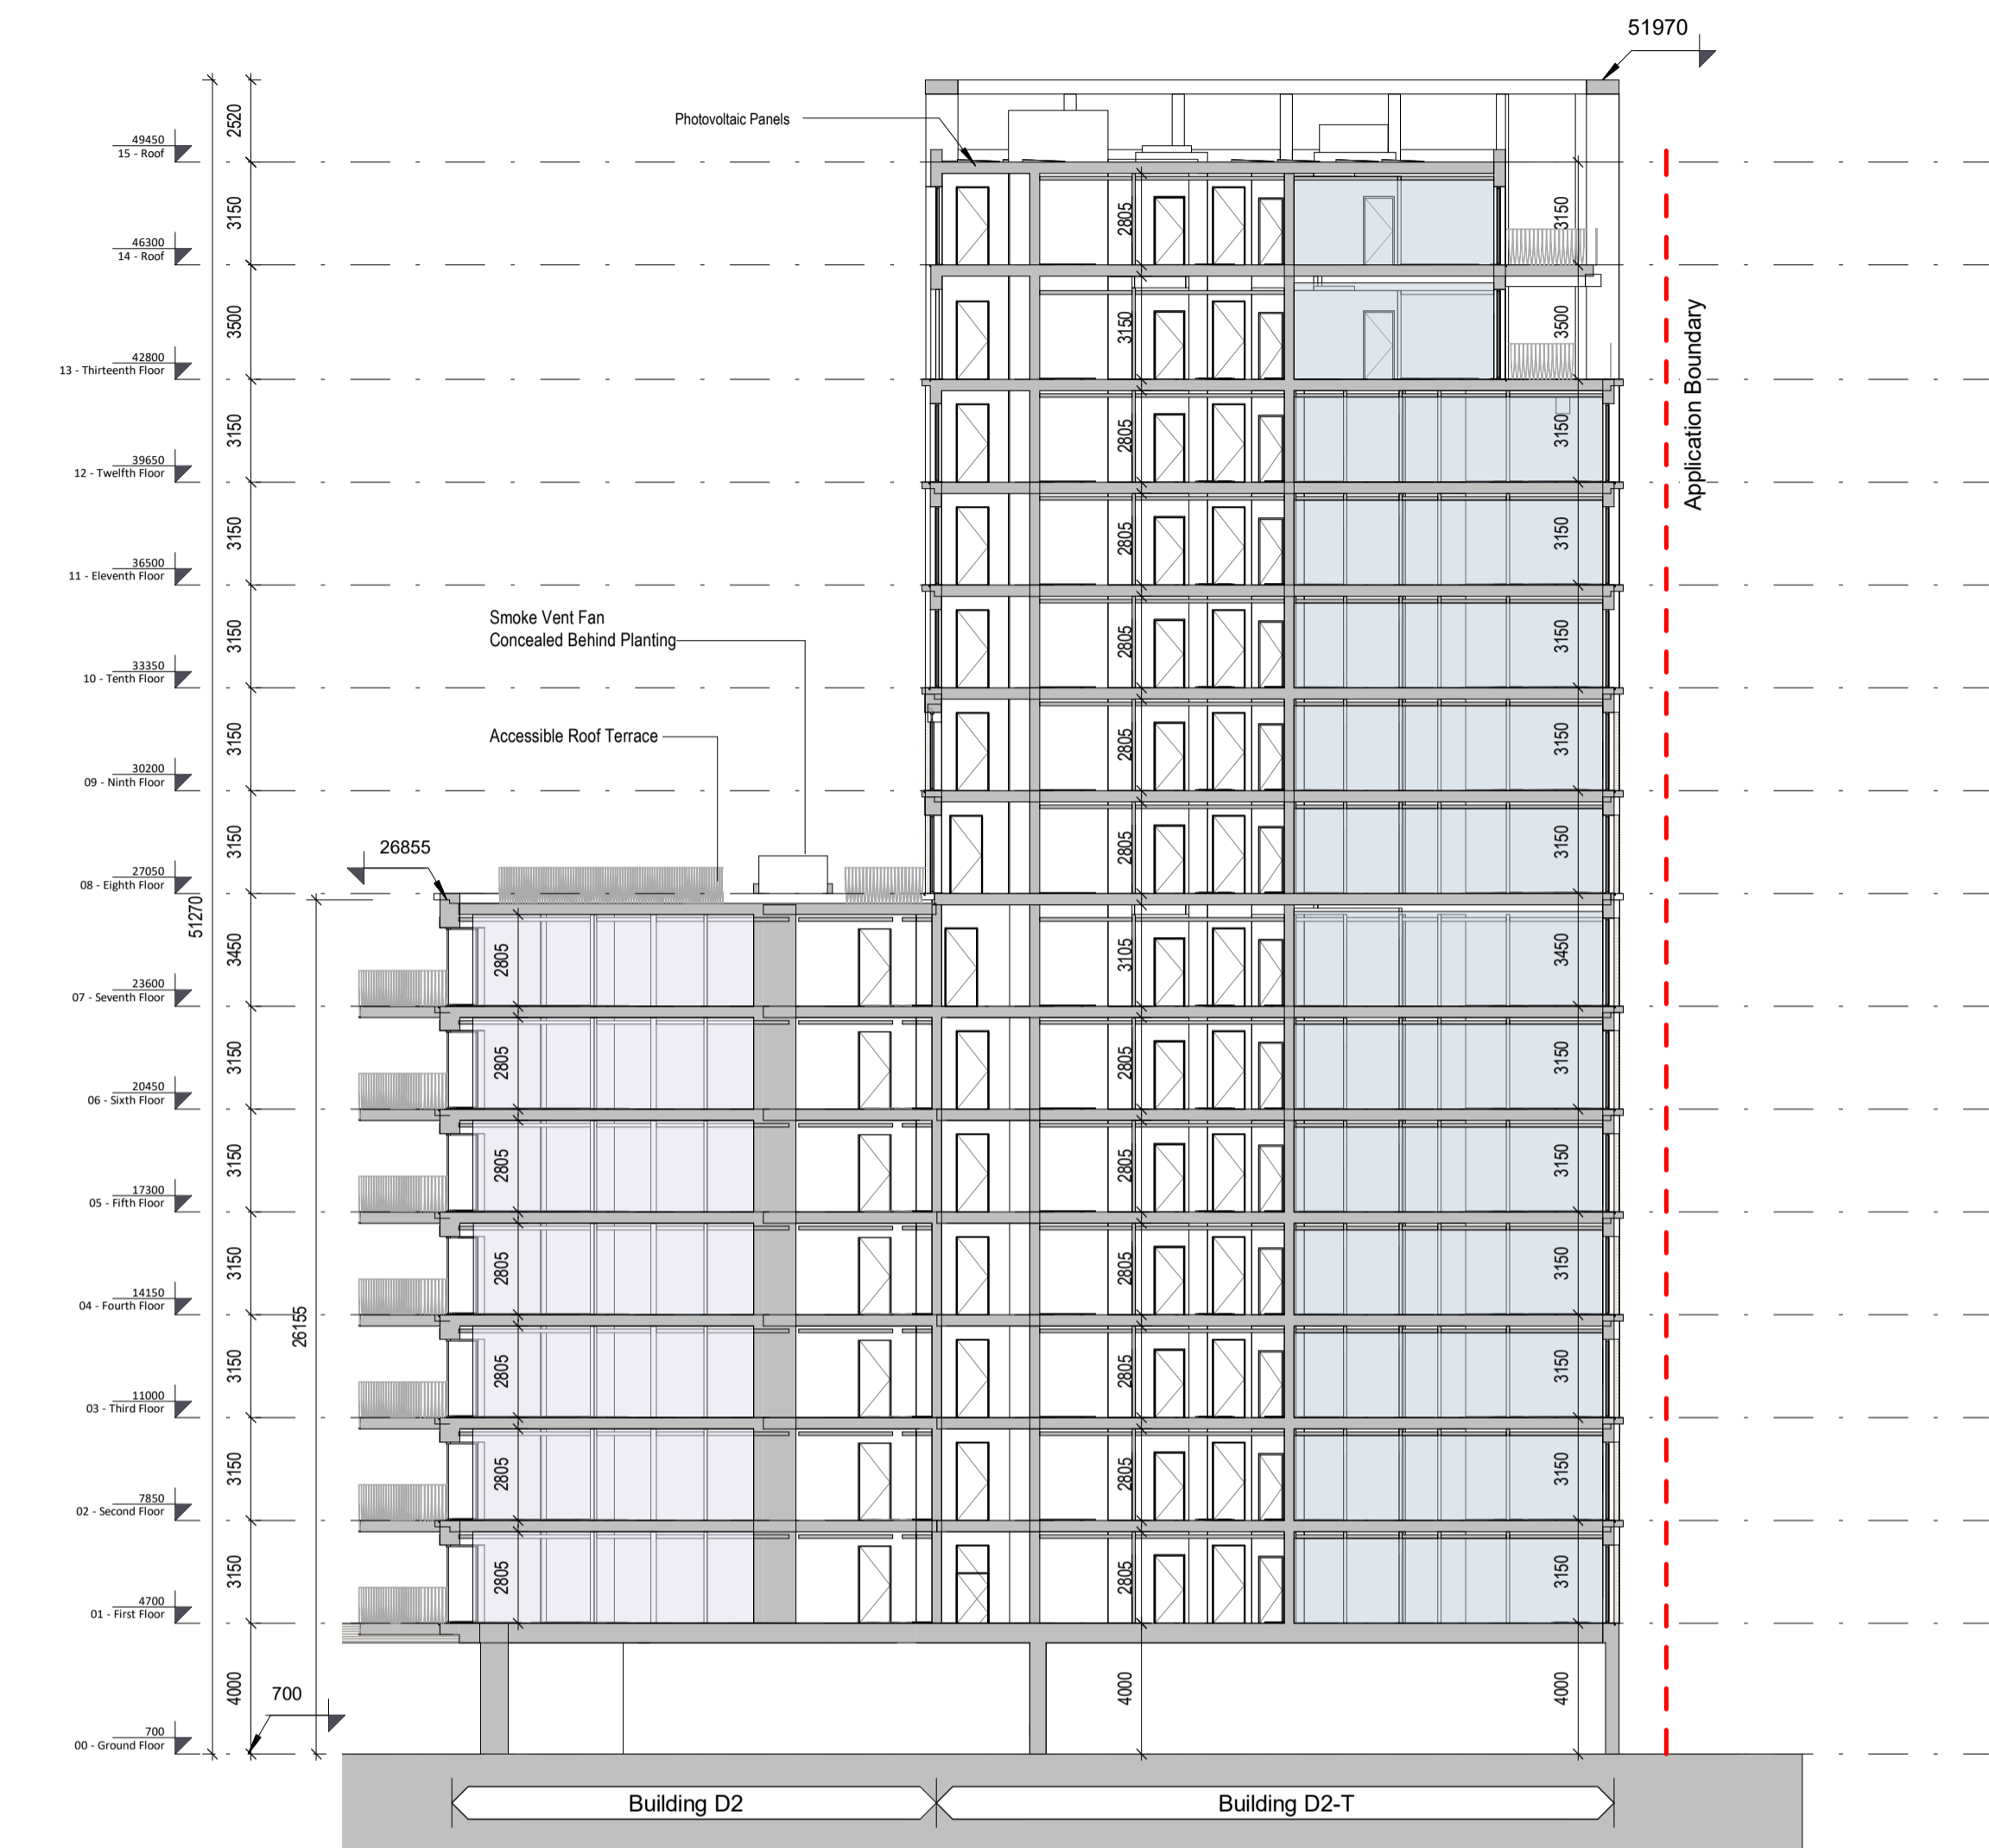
51970

Photovoltaic Panels

49450
15 - Roof

46300
14 - Roof

42800
13 - Thirteenth Floor

39650
12 - Twelfth Floor

36500
11 - Eleventh Floor

33350
10 - Tenth Floor

30200
09 - Ninth Floor

27050
08 - Eighth Floor

23600
07 - Seventh Floor

20450
06 - Sixth Floor

17300
05 - Fifth Floor

14150
04 - Fourth Floor

11000
03 - Third Floor

7850
02 - Second Floor

4700
01 - First Floor

700
00 - Ground Floor

2520
3150
3500
3150
3150
3150
3150
3150
3450
3150
3150
3150
3150
3150
3150
4000

51270

26155

700

26855

Smoke Vent Fan
Concealed Behind Planting

Accessible Roof Terrace

Application Boundary

2805
3150
2805
2805
2805
2805
2805
3105
2805
2805
2805
2805
2805
2805
4000

3150
3500
3150
3150
3150
3150
3150
3450
3150
3150
3150
3150
3150
3150
4000

2805
2805
2805
2805
2805
2805
2805

Building D2

Building D2-T